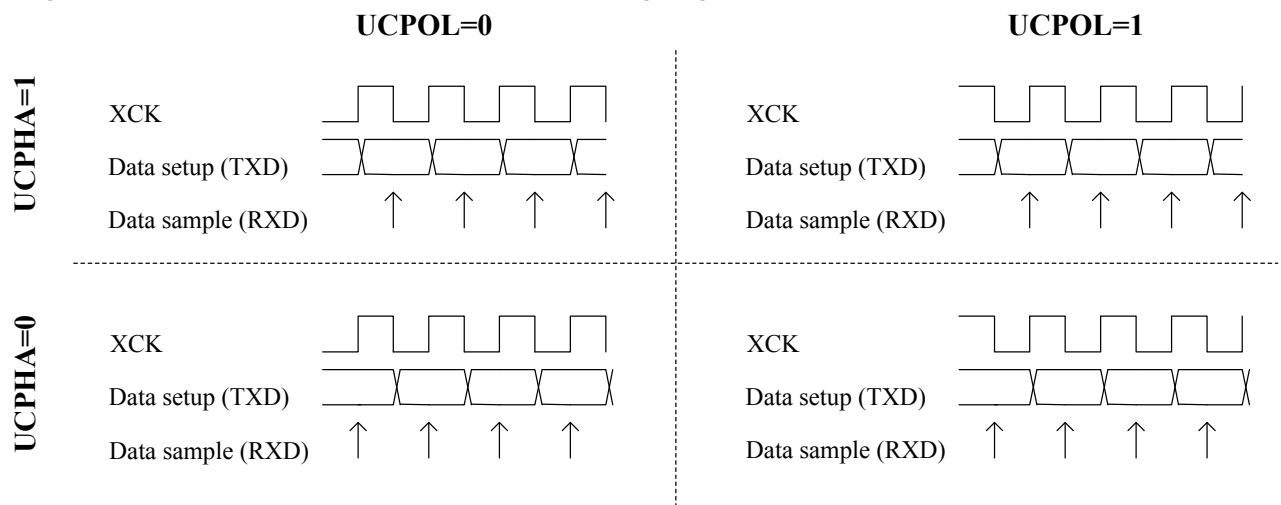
UCPOL=0

UCPOL=1

UCPHA=1

XCK

Data setup (TXD)

Data sample (RXD)

XCK

Data setup (TXD)

Data sample (RXD)

UCPHA=0

XCK

Data setup (TXD)

Data sample (RXD)

XCK

Data setup (TXD)

Data sample (RXD)